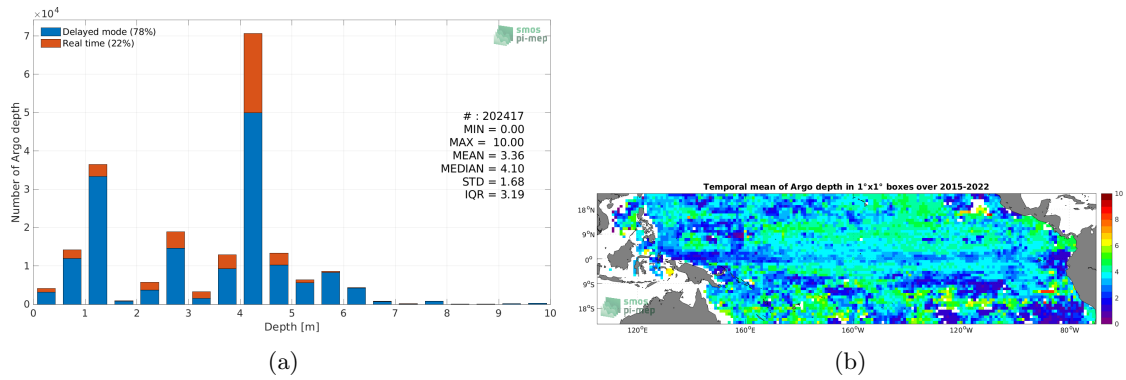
$\times10^4$
Delayed mode (78%)
Real time (22%)
smos pi-mep
7
6
5
4
3
2
1
0
Number of Argo depth
# : 202417
MIN = 0.00
MAX = 10.00
MEAN = 3.36
MEDIAN = 4.10
STD = 1.68
IQR = 3.19
0 1 2 3 4 5 6 7 8 9 10
Depth [m]
(a)

Temporal mean of Argo depth in 1°x1° boxes over 2015-2022
18°N
9°N
0°
9°S
18°S
120°E 160°E 160°W 120°W 80°W
smos pi-mep
10
8
6
4
2
0
(b)